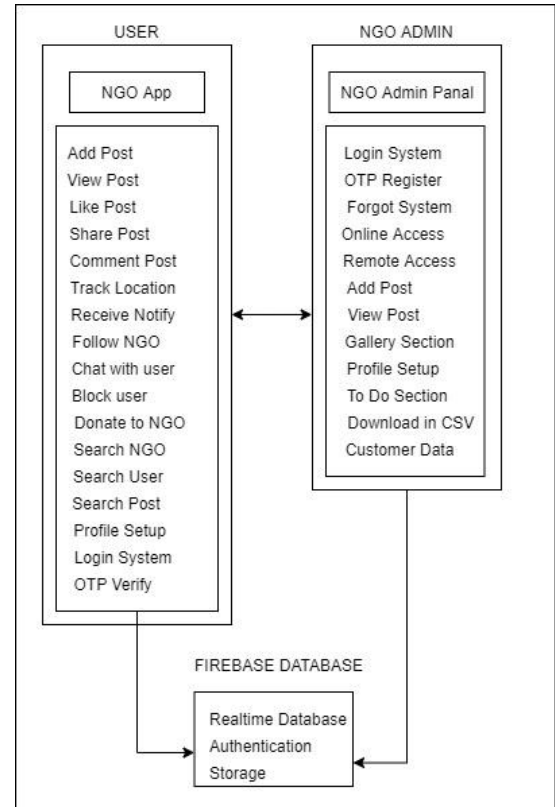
USER

NGO App

Add Post
View Post
Like Post
Share Post
Comment Post
Track Location
Receive Notify
Follow NGO
Chat with user
Block user
Donate to NGO
Search NGO
Search User
Search Post
Profile Setup
Login System
OTP Verify

NGO ADMIN

NGO Admin Panal

Login System
OTP Register
Forgot System
Online Access
Remote Access
Add Post
View Post
Gallery Section
Profile Setup
To Do Section
Download in CSV
Customer Data

FIREBASE DATABASE

Realtime Database
Authentication
Storage